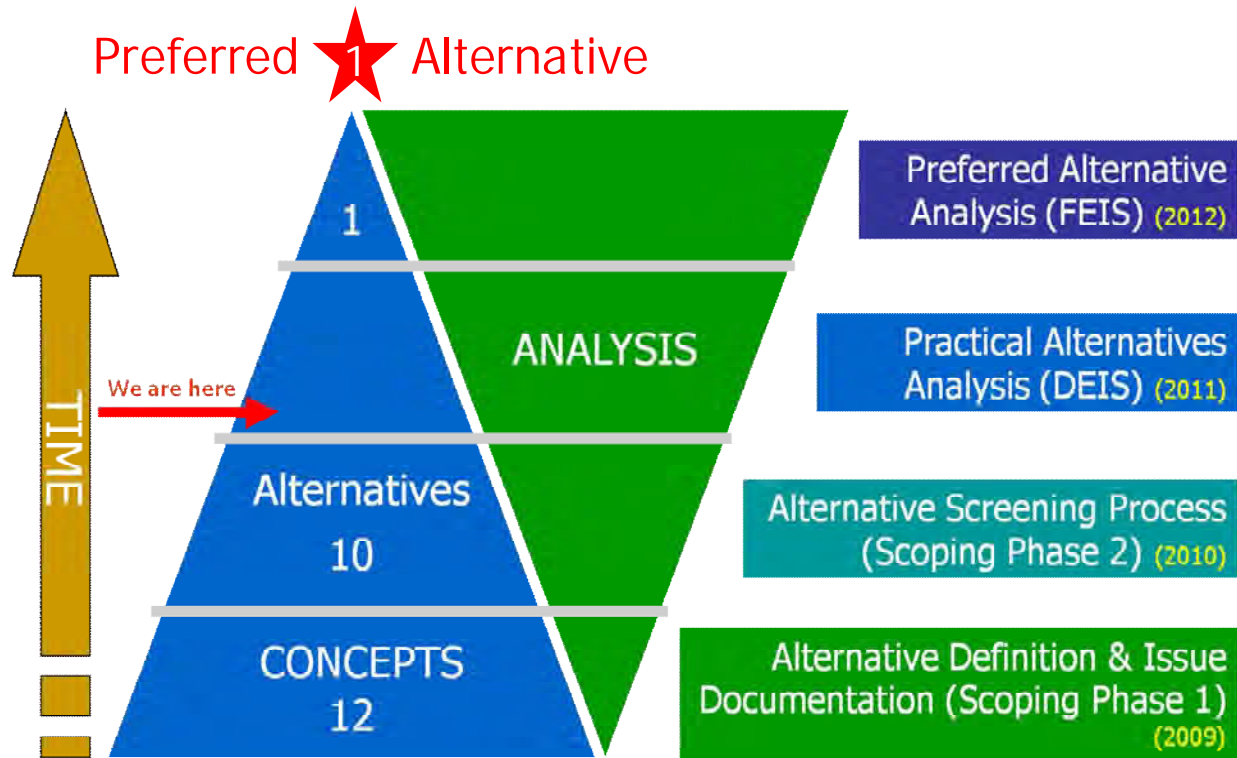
Preferred 1 Alternative

TIME

We are here

1

ANALYSIS

Alternatives
10

CONCEPTS
12

Preferred Alternative Analysis (FEIS) (2012)

Practical Alternatives Analysis (DEIS) (2011)

Alternative Screening Process (Scoping Phase 2) (2010)

Alternative Definition & Issue Documentation (Scoping Phase 1) (2009)